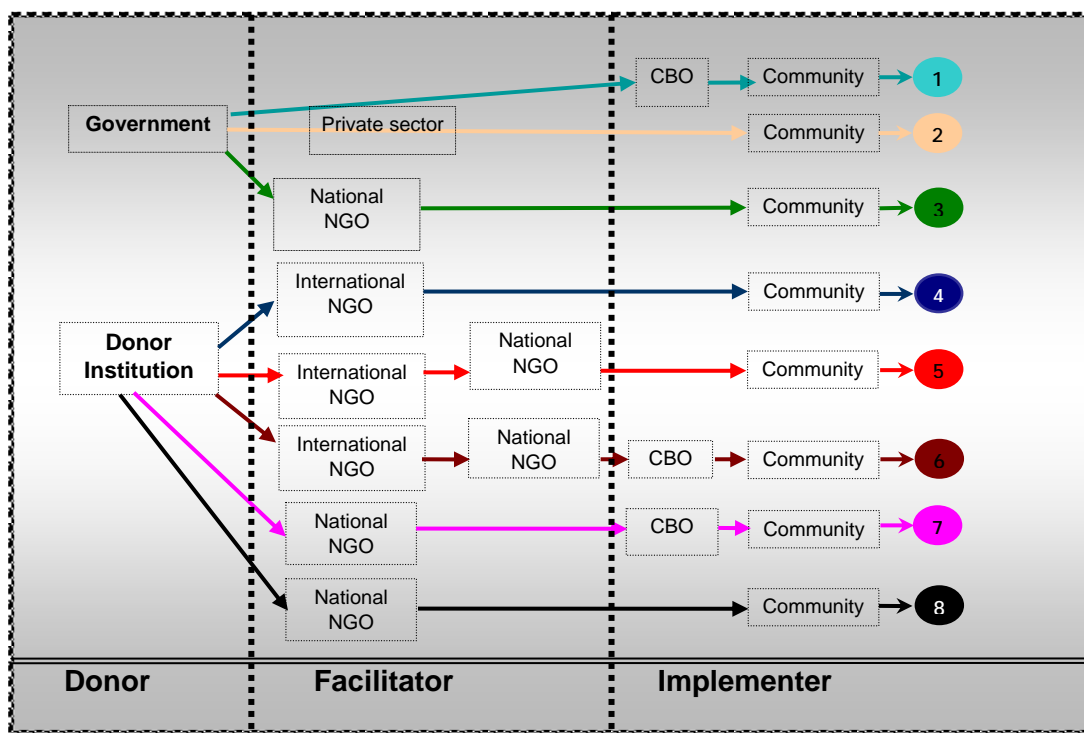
Government

Private sector

CBO

Community

1

Community

2

National NGO

Community

3

International NGO

Community

4

Donor Institution

International NGO

National NGO

Community

5

International NGO

National NGO

CBO

Community

6

National NGO

CBO

Community

7

National NGO

Community

8

Donor

Facilitator

Implementer